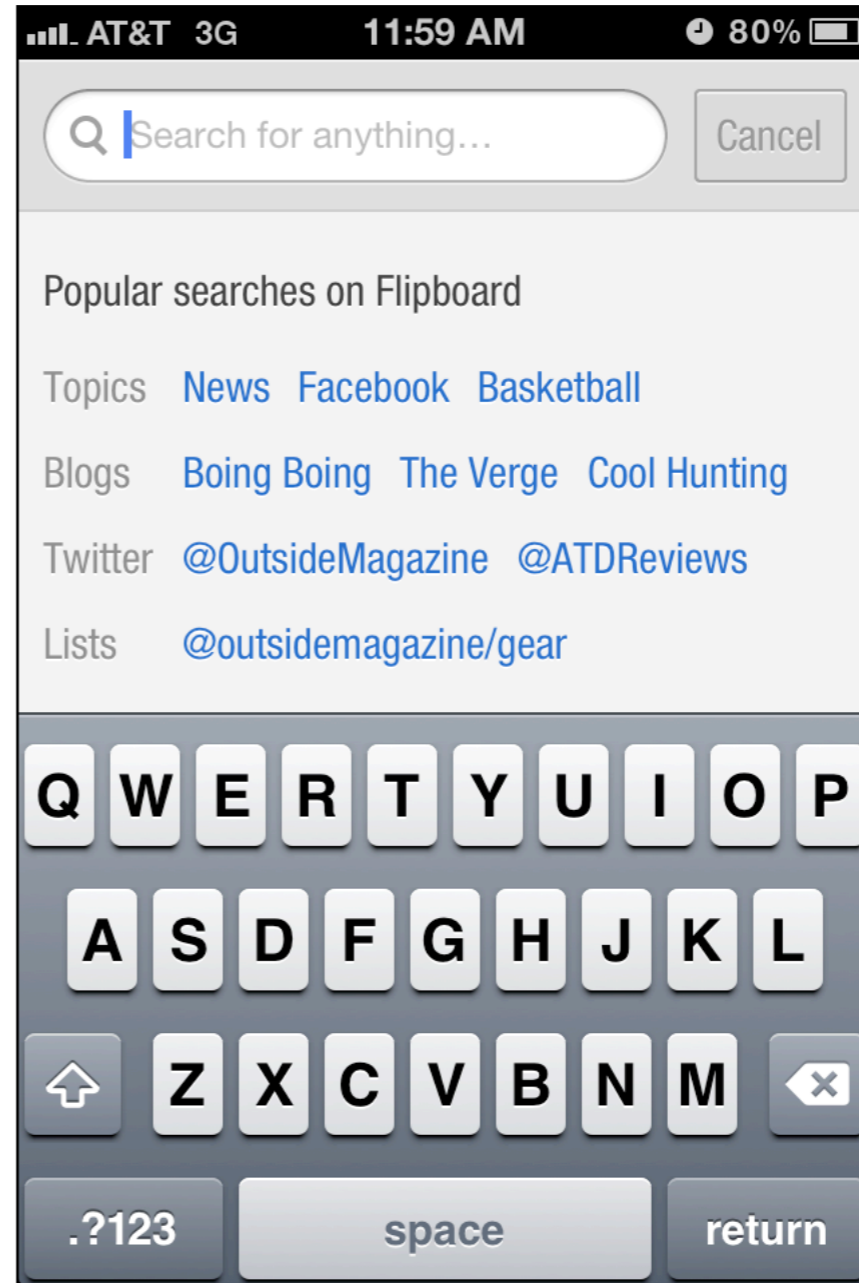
AT&T 3G 11:59 AM 80%

Search for anything...

Cancel

Popular searches on Flipboard

Topics News Facebook Basketball

Blogs Boing Boing The Verge Cool Hunting

Twitter @OutsideMagazine @ATDReviews

Lists @outsidemagazine/gear

Q W E R T Y U I O P

A S D F G H J K L

Z X C V B N M

.?123 space return